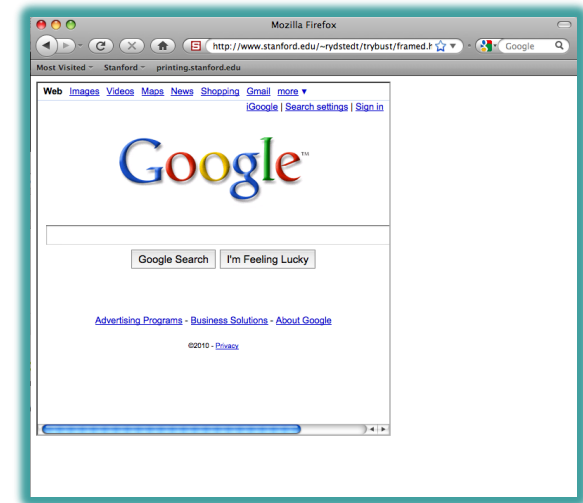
Mozilla Firefox

http://www.stanford.edu/~rydstedt/trybust/framed.h

Google

Most Visited Stanford printing.stanford.edu

Web Images Videos Maps News Shopping Gmail more ▾

iGoogle | Search settings | Sign in

Google™

Google Search I'm Feeling Lucky

Advertising Programs - Business Solutions - About Google

©2010 - Privacy